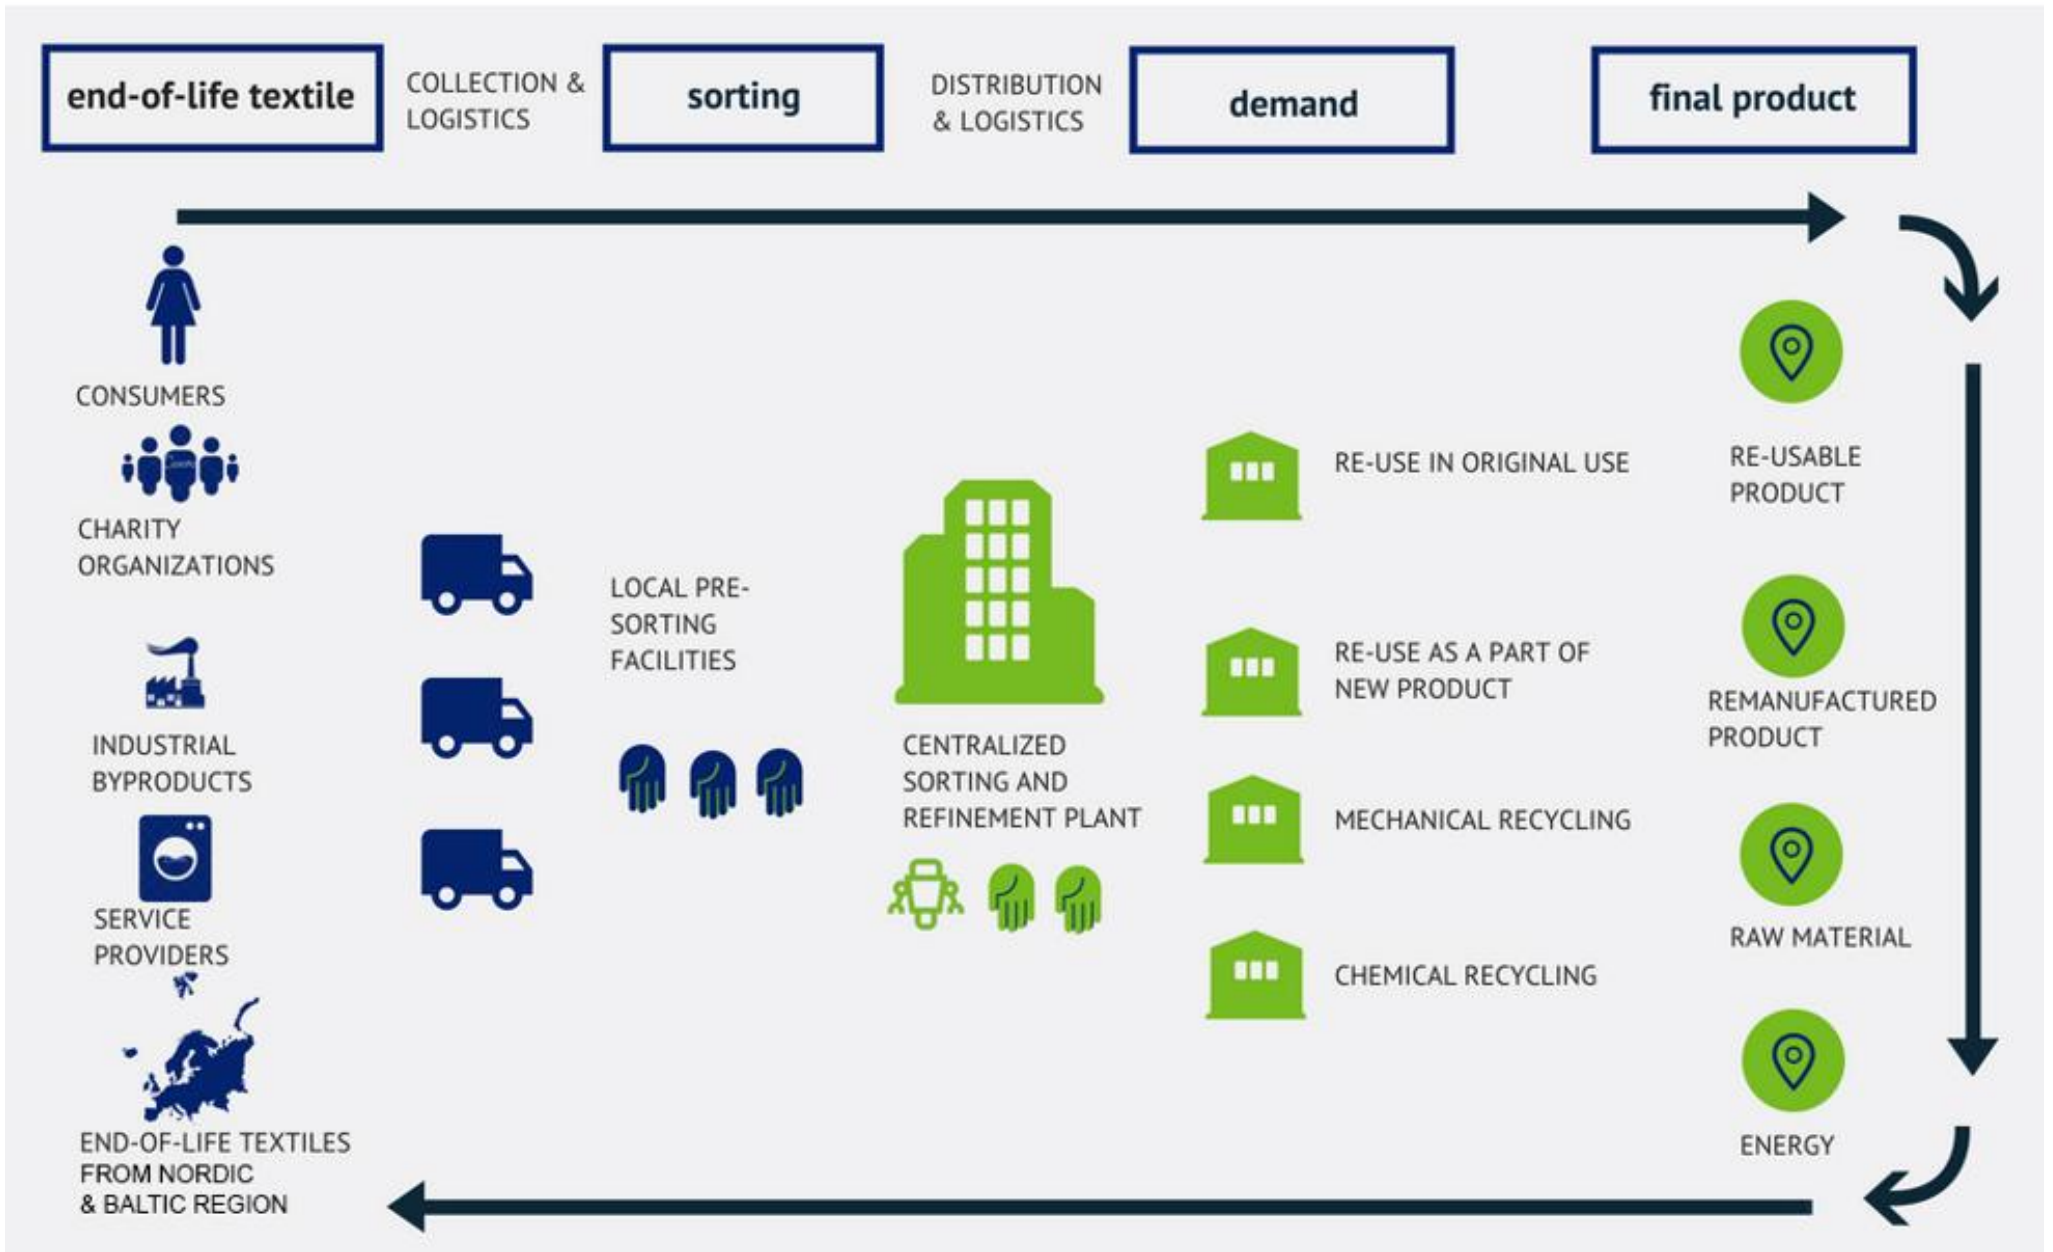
end-of-life textile

COLLECTION & LOGISTICS

sorting

DISTRIBUTION & LOGISTICS

demand

final product

CONSUMERS

CHARITY ORGANIZATIONS

INDUSTRIAL BYPRODUCTS

SERVICE PROVIDERS

END-OF-LIFE TEXTILES FROM NORDIC & BALTIC REGION

LOCAL PRE-SORTING FACILITIES

CENTRALIZED SORTING AND REFINEMENT PLANT

RE-USE IN ORIGINAL USE

RE-USE AS A PART OF NEW PRODUCT

MECHANICAL RECYCLING

CHEMICAL RECYCLING

RE-USABLE PRODUCT

REMANUFACTURED PRODUCT

RAW MATERIAL

ENERGY